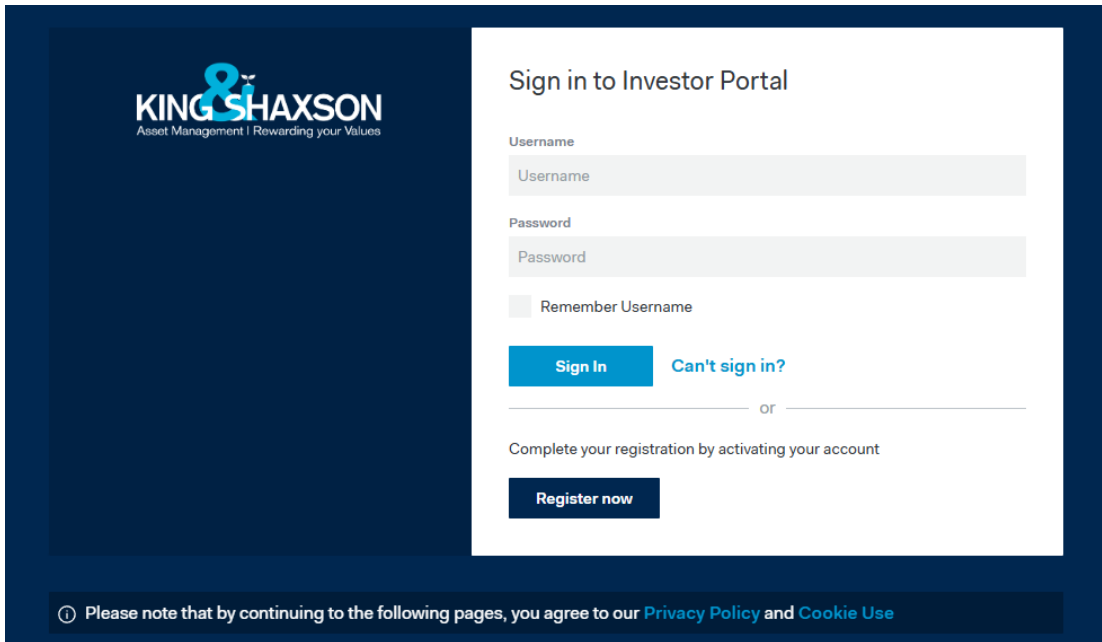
KING&SHAXSON
Asset Management | Rewarding your Values

Sign in to Investor Portal

Username

Username

Password

Password

Remember Username

Sign In

Can't sign in?

or

Complete your registration by activating your account

Register now

ⓘ Please note that by continuing to the following pages, you agree to our Privacy Policy and Cookie Use